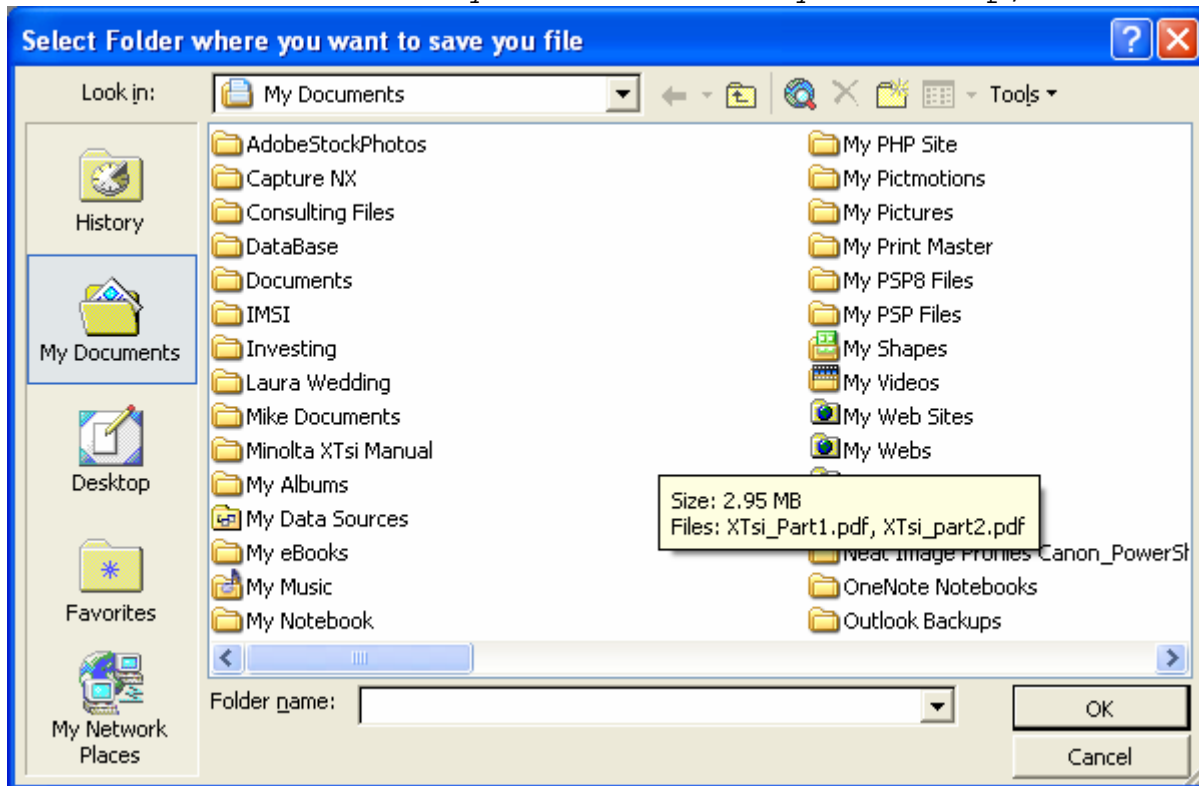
Select Folder where you want to save you file

Look in: My Documents

Tools

History

My Documents

Desktop

Favorites

My Network Places

AdobeStockPhotos
Capture NX
Consulting Files
DataBase
Documents
IMSI
Investing
Laura Wedding
Mike Documents
Minolta XTsi Manual
My Albums
My Data Sources
My eBooks
My Music
My Notebook

My PHP Site
My Pictmotions
My Pictures
My Print Master
My PSP8 Files
My PSP Files
My Shapes
My Videos
My Web Sites
My Webs
Neat Image Profiles Canon_PowerSh
OneNote Notebooks
Outlook Backups

Size: 2.95 MB
Files: XTsi_Part1.pdf, XTsi_part2.pdf

Folder name:

OK

Cancel